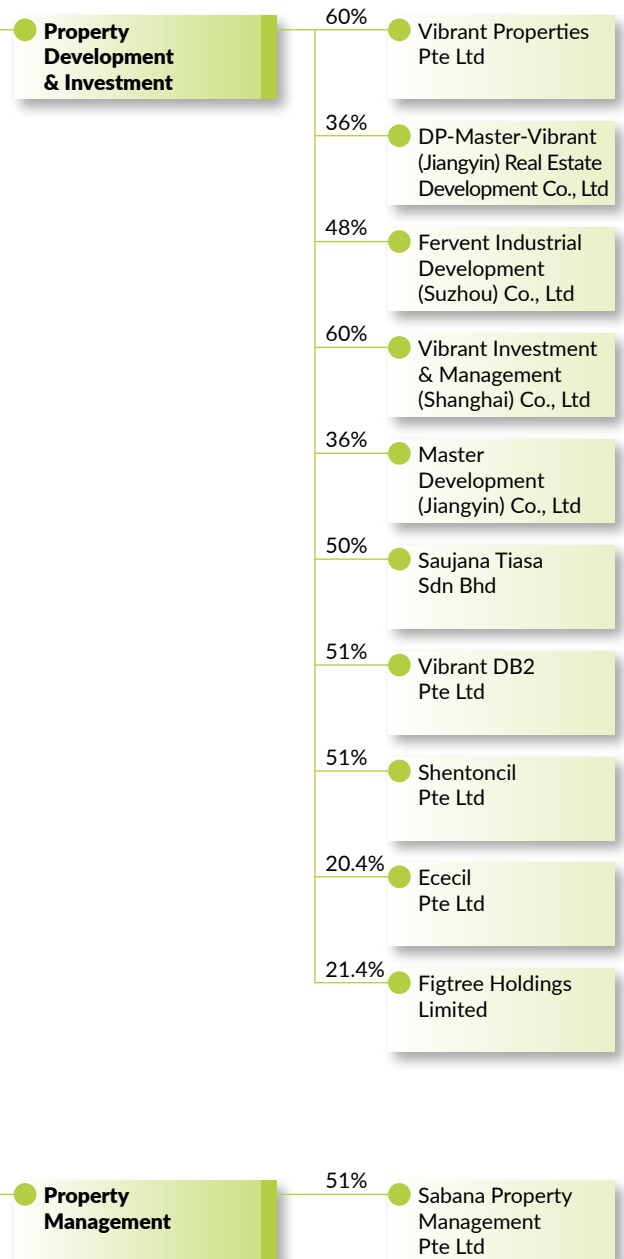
Property Development & Investment

60%
Vibrant Properties Pte Ltd

36%
DP-Master-Vibrant (Jiangyin) Real Estate Development Co., Ltd

48%
Fervent Industrial Development (Suzhou) Co., Ltd

60%
Vibrant Investment & Management (Shanghai) Co., Ltd

36%
Master Development (Jiangyin) Co., Ltd

50%
Saujana Tiasa Sdn Bhd

51%
Vibrant DB2 Pte Ltd

51%
Shentoncil Pte Ltd

20.4%
Ececil Pte Ltd

21.4%
Figtree Holdings Limited

Property Management

51%
Sabana Property Management Pte Ltd